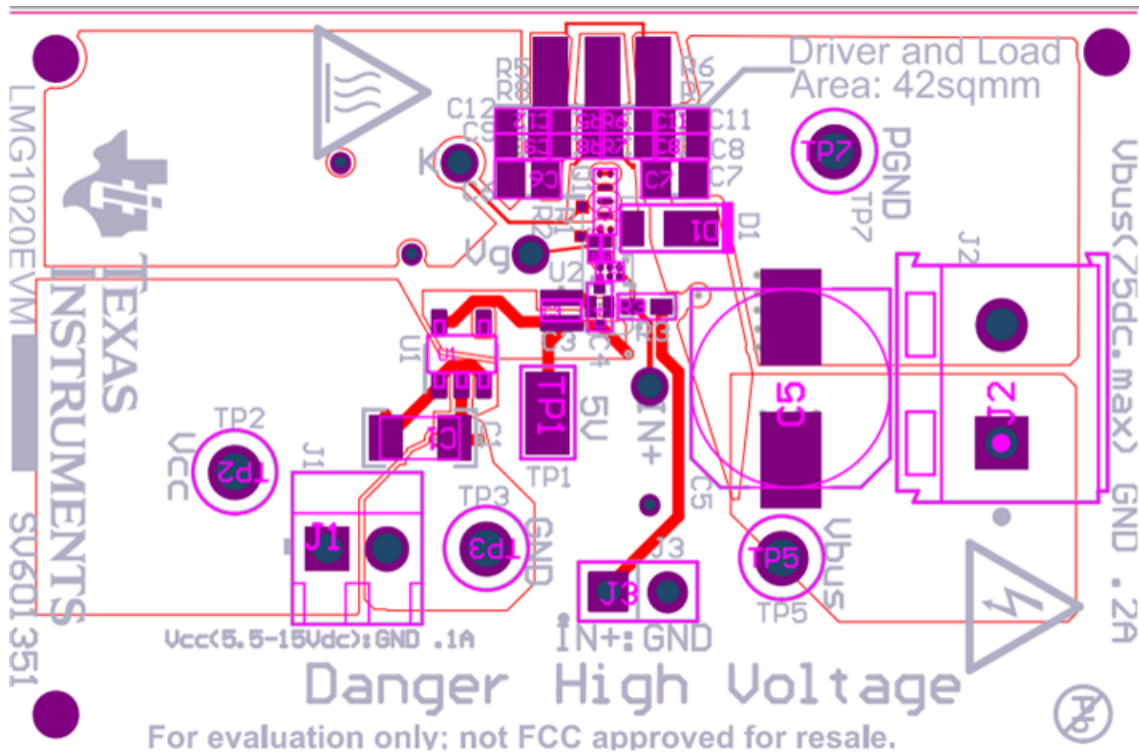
Driver and Load Area: 42sqmm

LMG1020EVM

TEXAS INSTRUMENTS

SV601351

R5 R8 R6 R7 C12 C9 C11 C8 C7 C6 K Vg U2 D1 R1 R2 R3 C3 C4 U1 C1 C2 TP1 5V IN+ TP7 PGND TP2 Vcc J1 TP3 GND J3 TP5 Vbus C5 J2

Vbus(75dc.max) GND .2A

Vcc(5.5-15Vdc):GND .1A

IN+:GND

Danger High Voltage

For evaluation only; not FCC approved for resale.